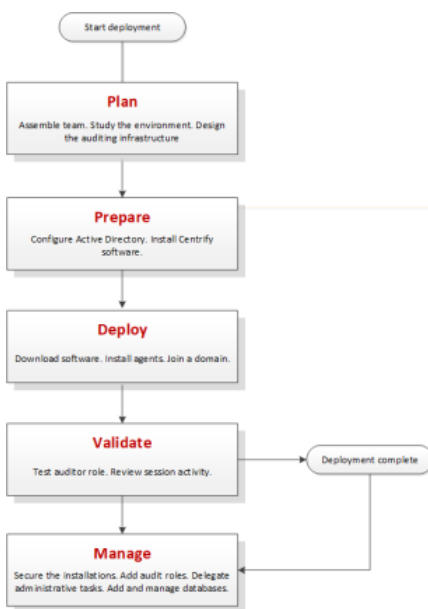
Start deployment

Plan

Assemble team. Study the environment. Design the auditing infrastructure

Prepare

Configure Active Directory. Install Centrify software.

Deploy

Download software. Install agents. Join a domain.

Validate

Test auditor role. Review session activity.

Deployment complete

Manage

Secure the installations. Add audit roles. Delegate administrative tasks. Add and manage databases.